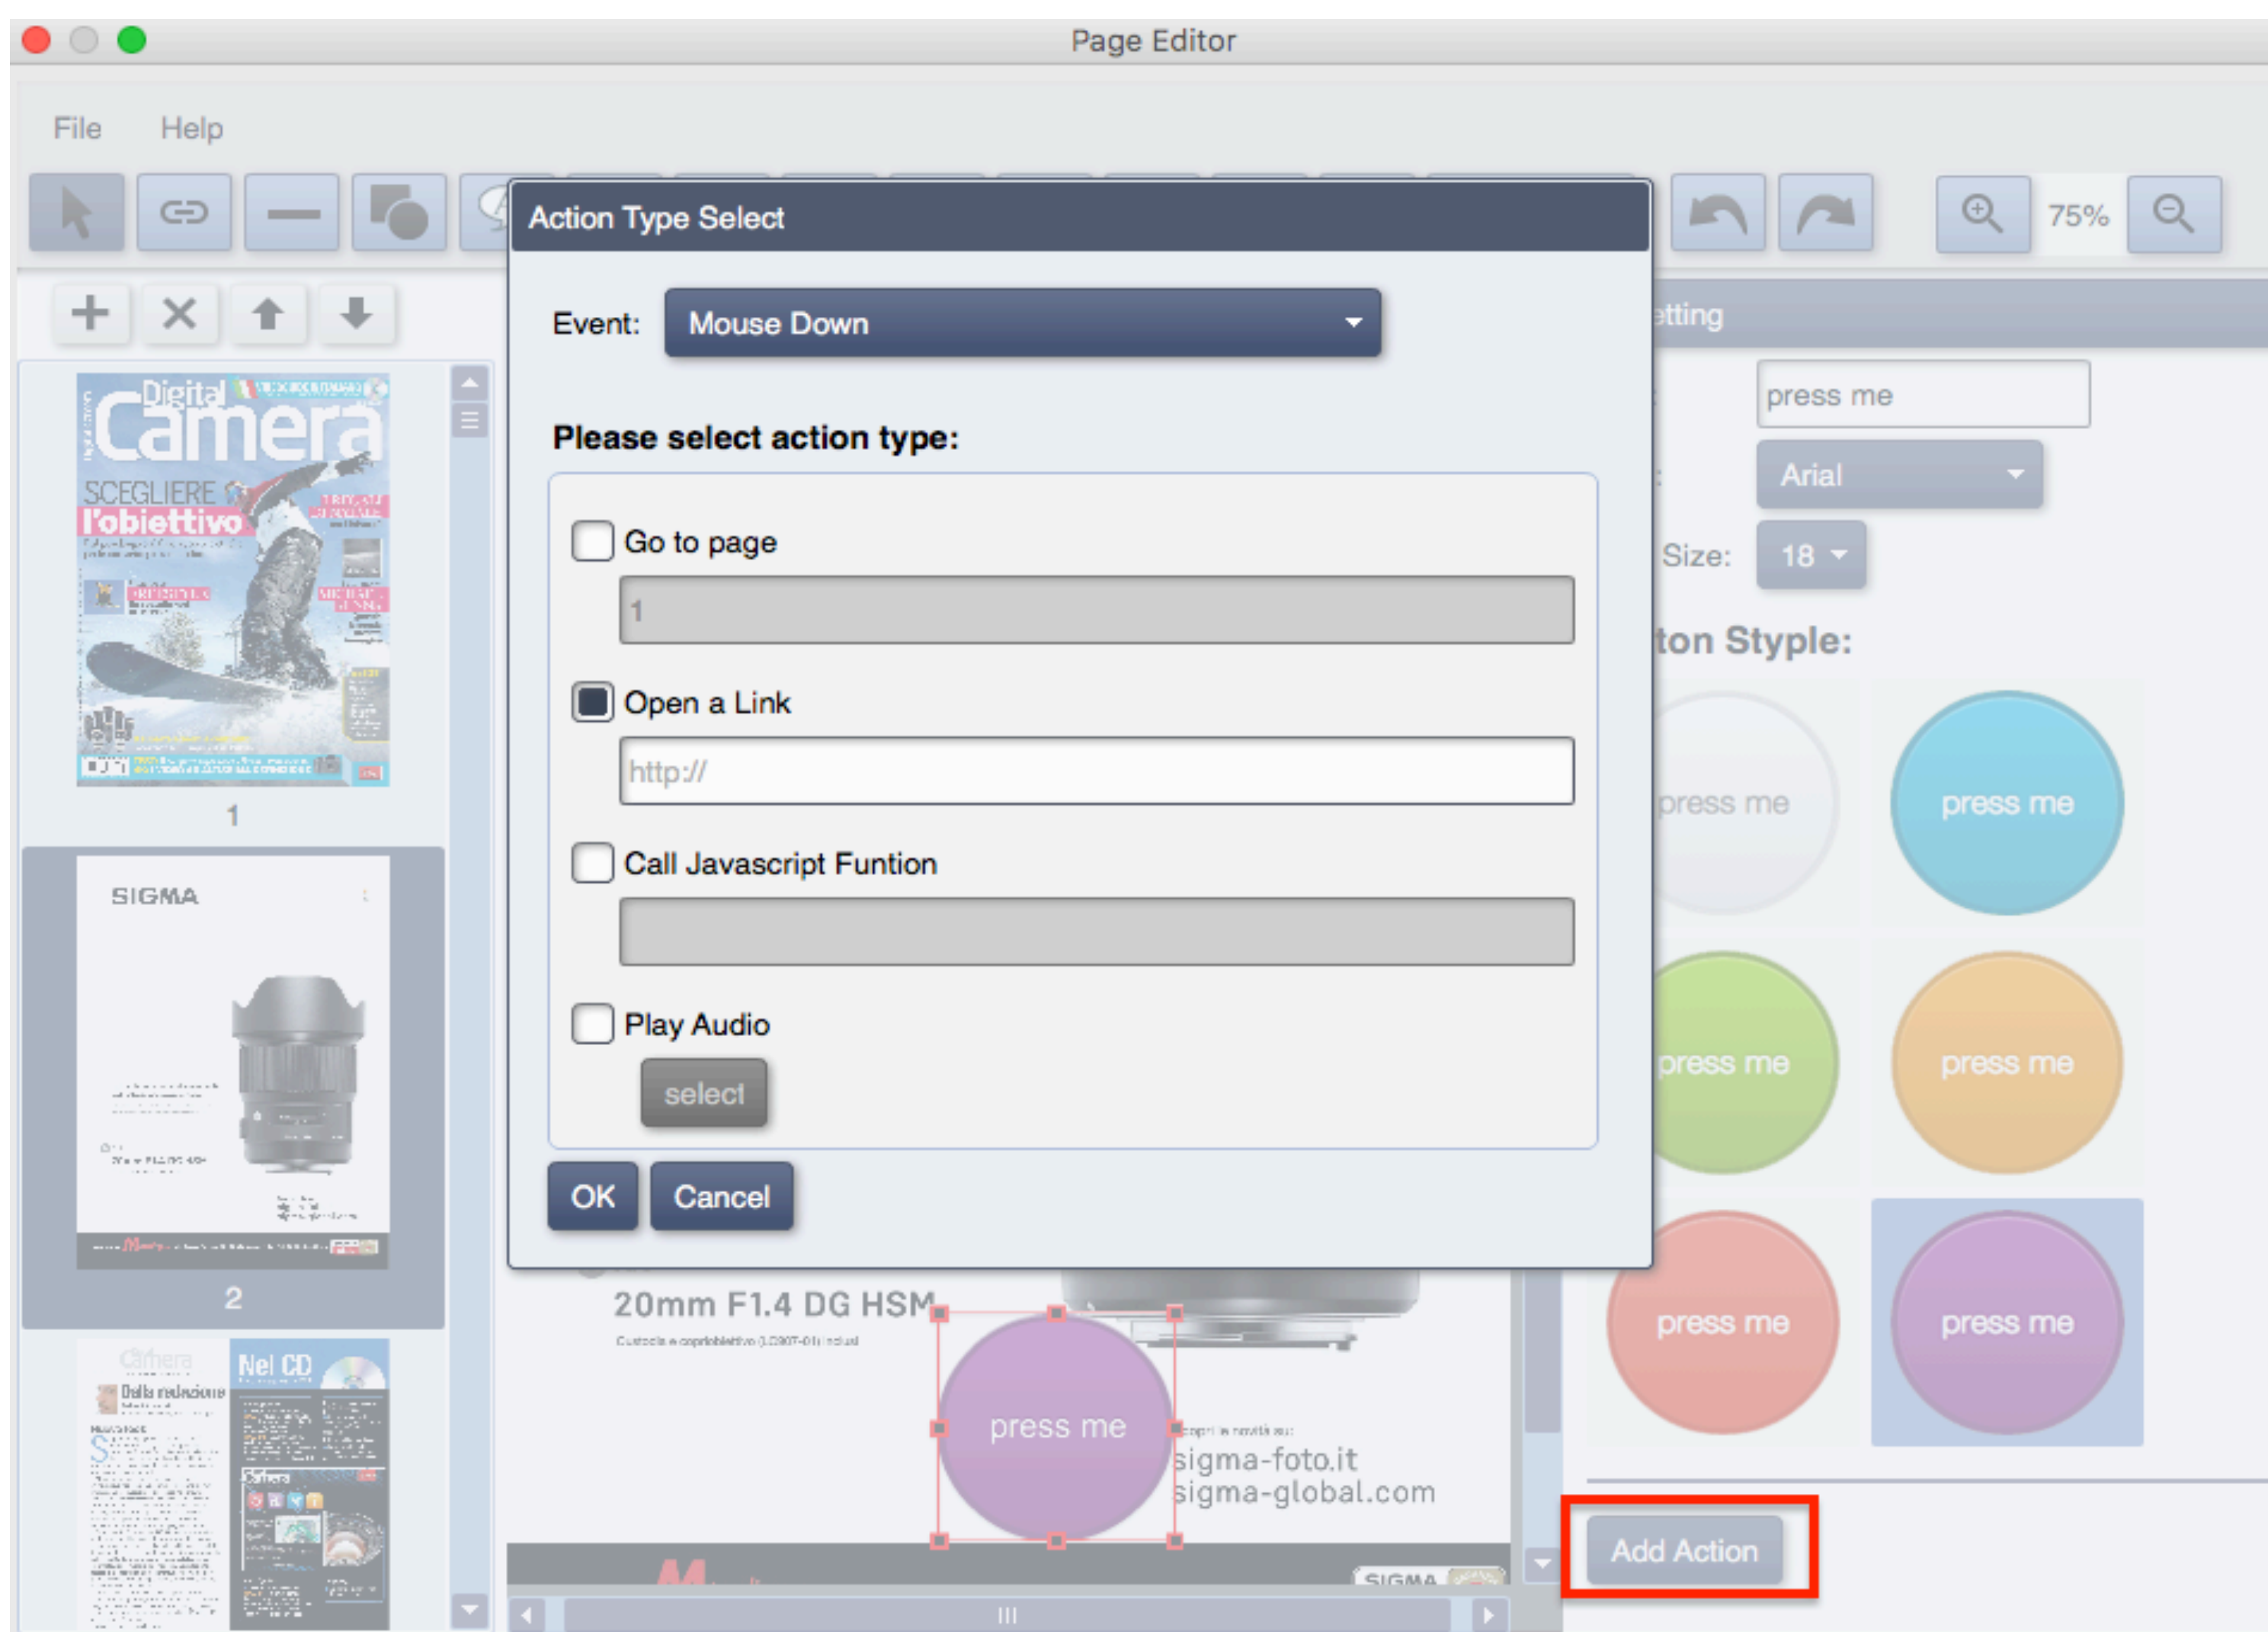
Page Editor

File Help

75%

Action Type Select

Event: Mouse Down

Please select action type:

Go to page

1

Open a Link

http://

Call Javascript Funtion

Play Audio

select

OK Cancel

etting

press me

Arial

Size: 18

ton Styple:

press me

press me

press me

press me

press me

press me

Add Action

1

Digital Camera

SCEGLIERE l'obiettivo

SIGMA

2

20mm F1.4 DG HSM

press me

sigma-foto.it
sigma-global.com

Camera

Nel CD

Dalla redazione